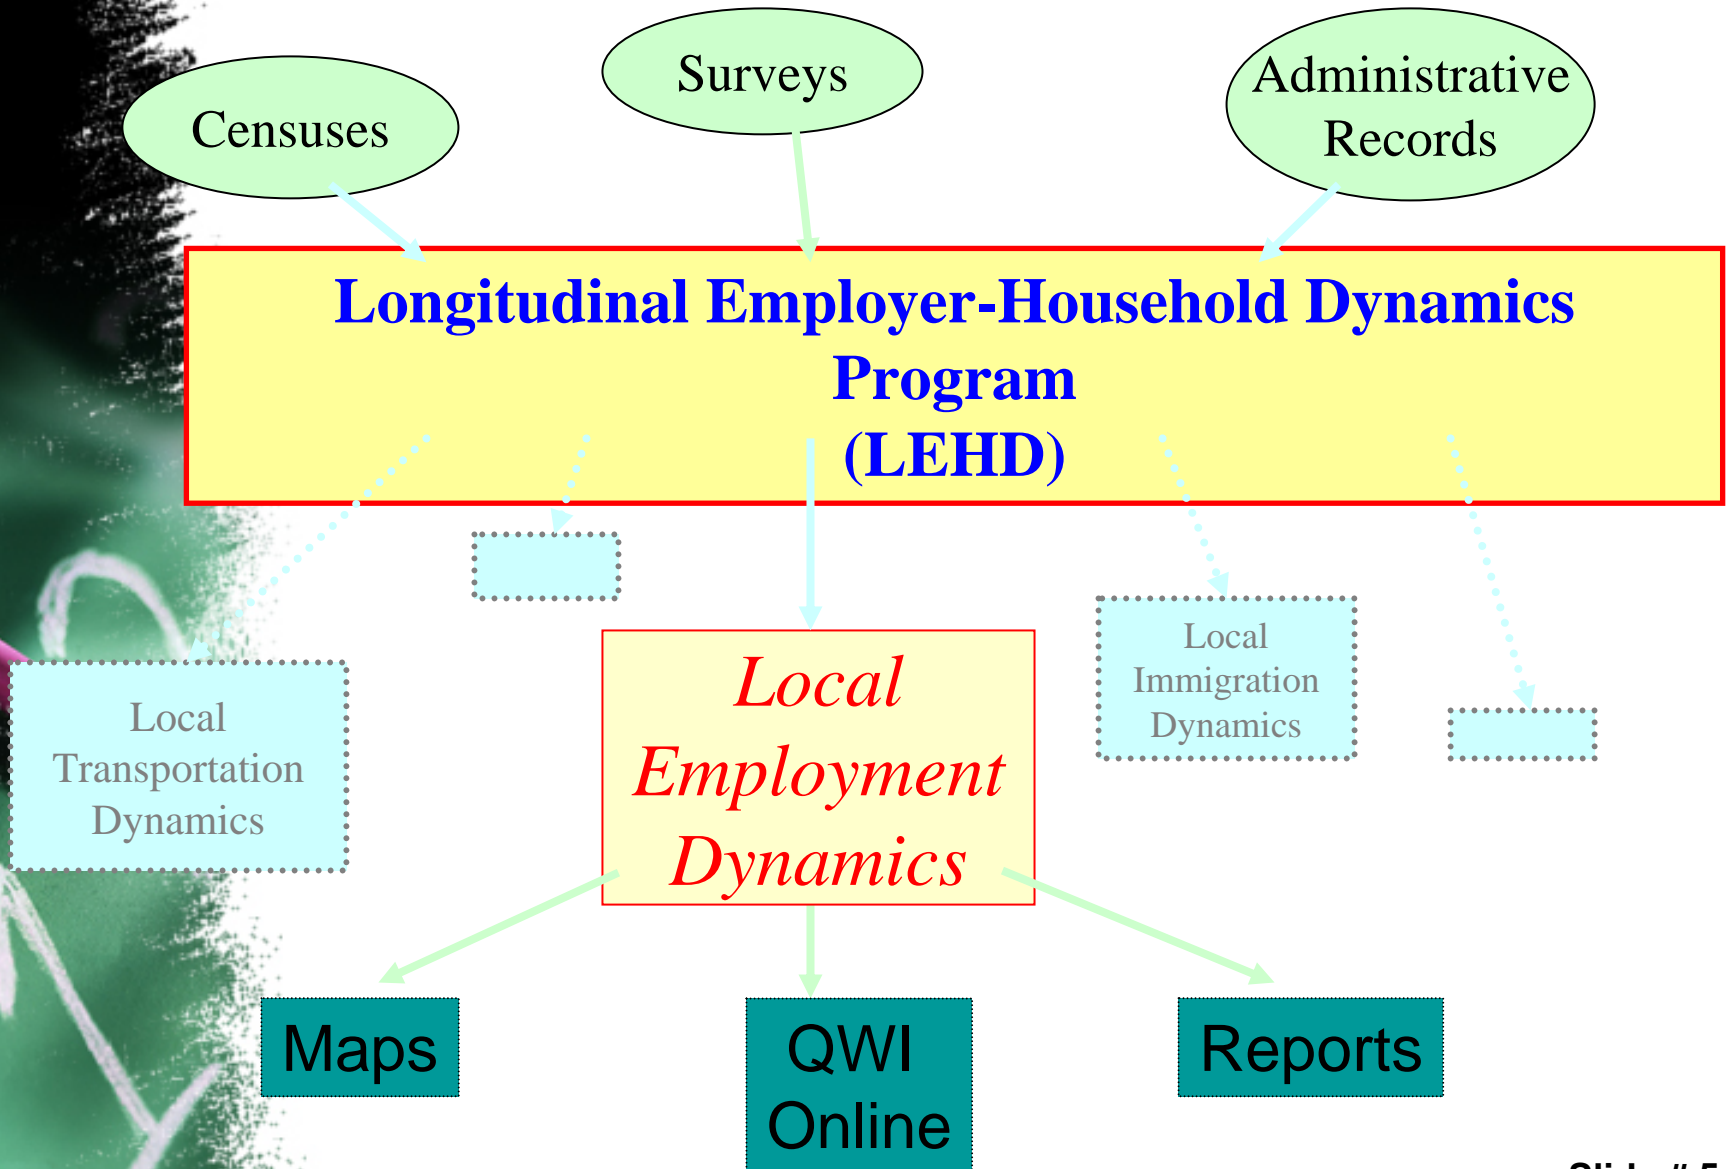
Censuses

Surveys

Administrative Records

Longitudinal Employer-Household Dynamics Program (LEHD)

Local Transportation Dynamics

Local Employment Dynamics

Local Immigration Dynamics

Maps

QWI Online

Reports

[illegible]